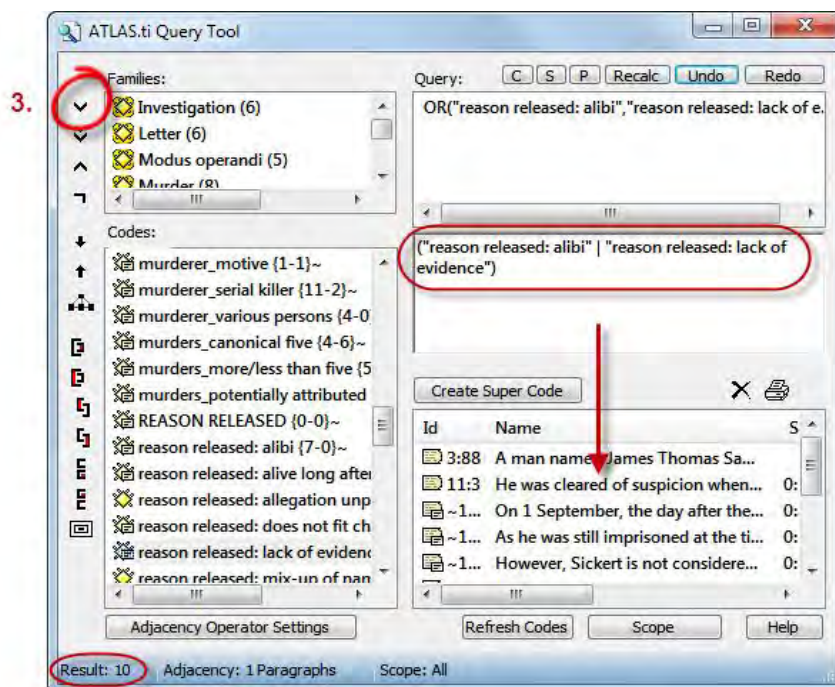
ATLAS.ti Query Tool

3.

Families:

Investigation (6)
Letter (6)
Modus operandi (5)
Murder (8)

Query:

C S P Recalc Undo Redo

OR("reason released: alibi","reason released: lack of e.

Codes:

murderer_motive {1-1}~
murderer_serial killer {11-2}~
murderer_various persons {4-0
murders_canonical five {4-6}~
murders_more/less than five {5
murders_potentially attributed
REASON RELEASED {0-0}~
reason released: alibi {7-0}~
reason released: alive long after
reason released: allegation unp
reason released: does not fit ch
reason released: lack of evidenc
reason released: mix-up of nan

("reason released: alibi" | "reason released: lack of evidence")

Create Super Code

| Id | Name | S |
|---|---|---|
| 3:88 | A man named James Thomas Sa... | |
| 11:3 | He was cleared of suspicion when... | 0: |
| ~1... | On 1 September, the day after the... | 0: |
| ~1... | As he was still imprisoned at the ti... | 0: |
| ~1... | However, Sickert is not considere... | 0: |

Adjacency Operator Settings

Refresh Codes Scope Help

Result: 10 Adjacency: 1 Paragraphs Scope: All